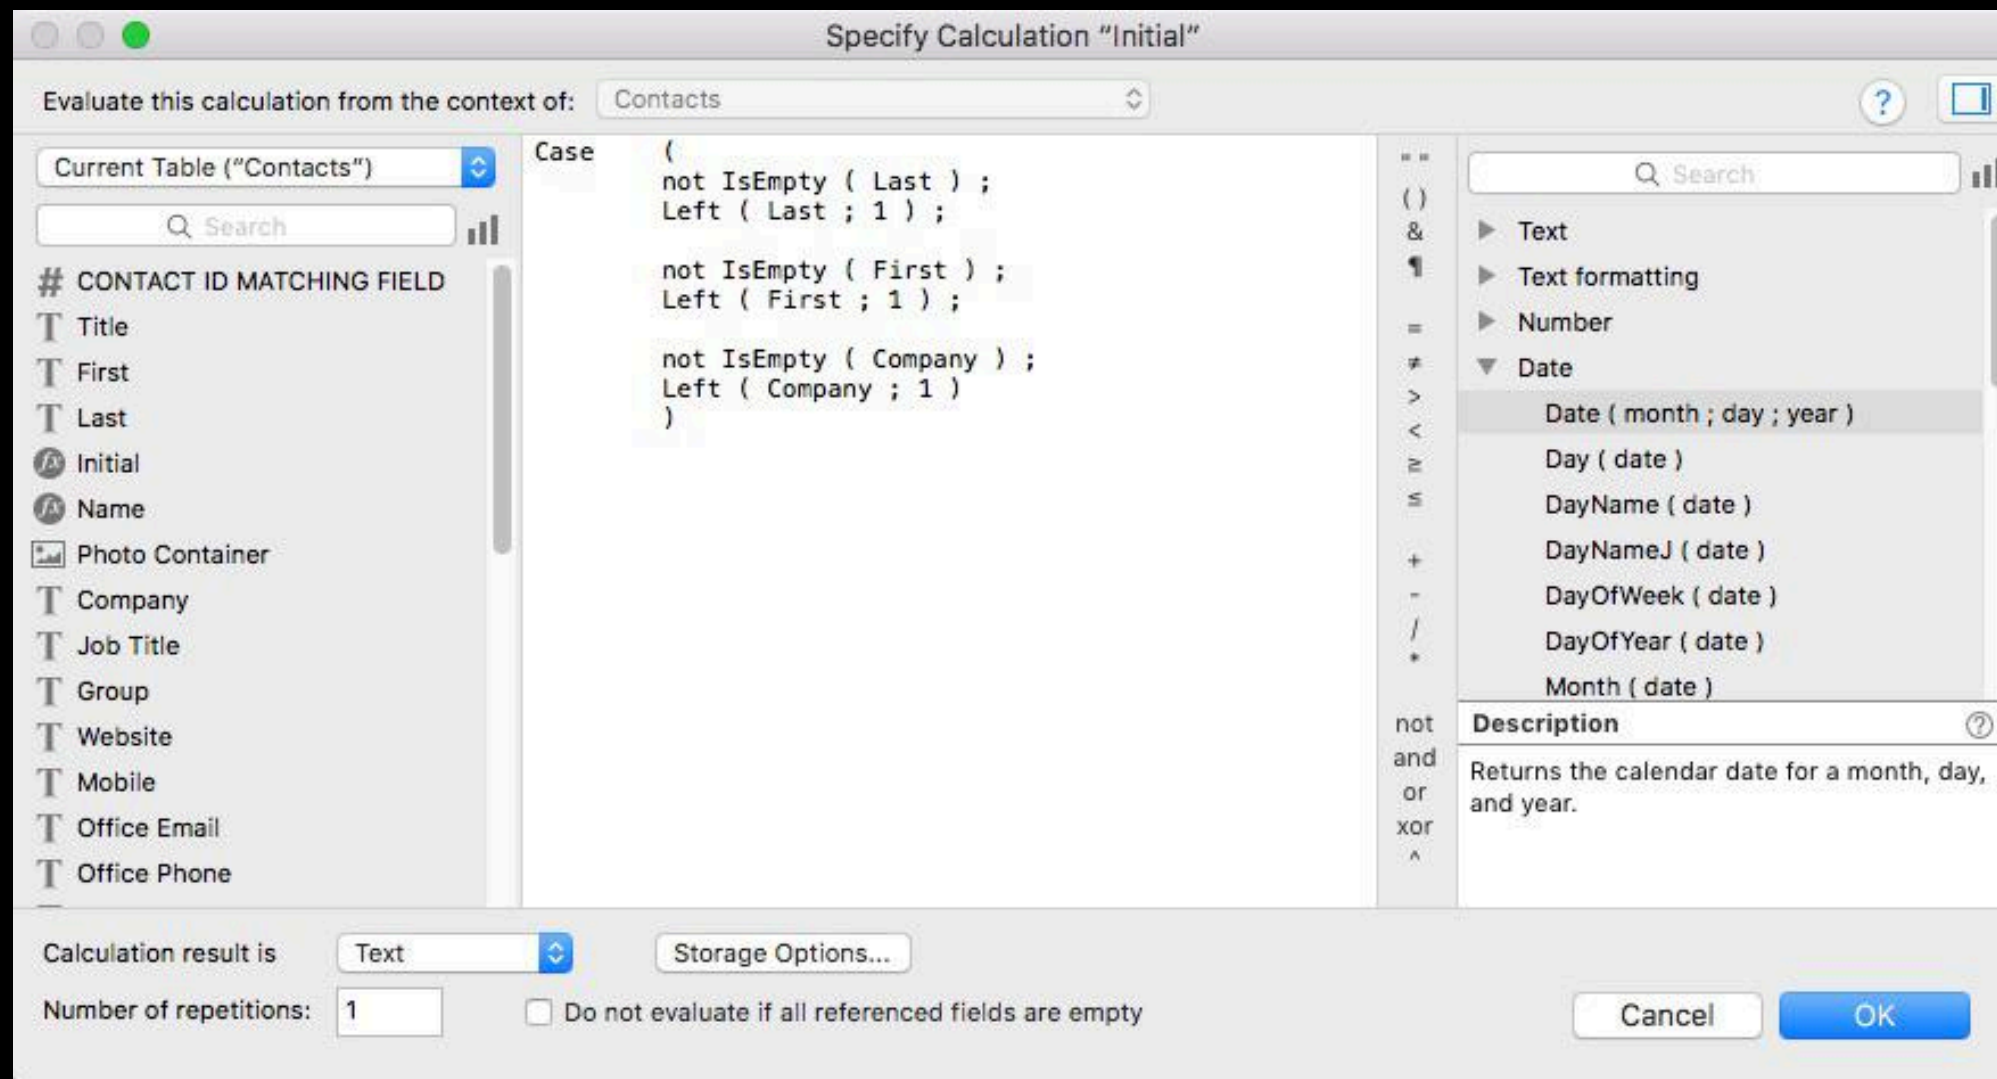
Specify Calculation “Initial”

Evaluate this calculation from the context of: Contacts

?

Current Table (“Contacts”)

Search

CONTACT ID MATCHING FIELD
Title
First
Last
Initial
Name
Photo Container
Company
Job Title
Group
Website
Mobile
Office Email
Office Phone

Case (
not IsEmpty ( Last ) ;
Left ( Last ; 1 ) ;

not IsEmpty ( First ) ;
Left ( First ; 1 ) ;

not IsEmpty ( Company ) ;
Left ( Company ; 1 )
)

" "
( )
&
¶
=
≠
>
<
≥
≤
+
-
/
*
not
and
or
xor
^

Search

Text
Text formatting
Number
Date
Date ( month ; day ; year )
Day ( date )
DayName ( date )
DayNameJ ( date )
DayOfWeek ( date )
DayOfYear ( date )
Month ( date )

Description

Returns the calendar date for a month, day, and year.

Calculation result is Text

Storage Options...

Number of repetitions: 1

Do not evaluate if all referenced fields are empty

Cancel

OK